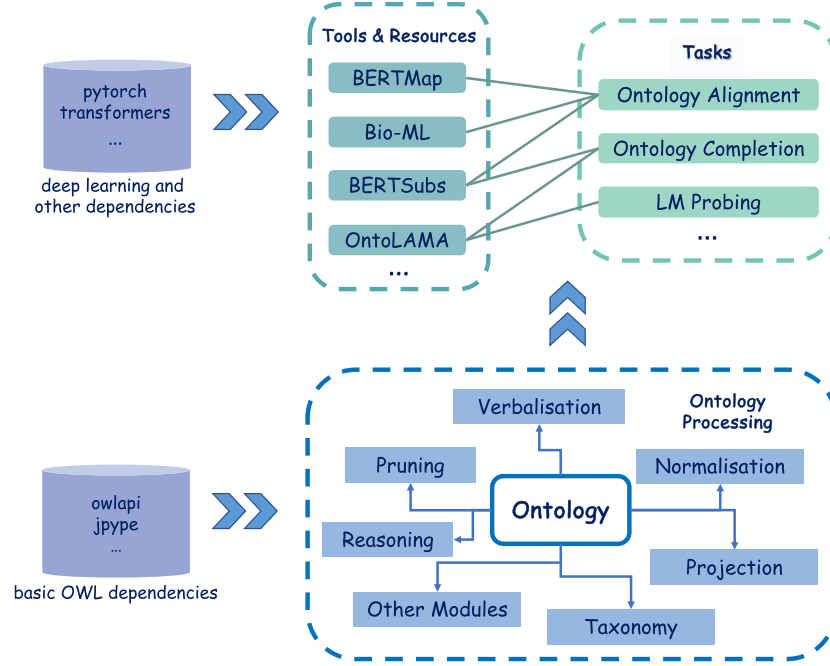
pytorch
transformers
...

deep learning and other dependencies

Tools & Resources

BERTMap

Bio-ML

BERTSubs

OntoLAMA

...

Tasks

Ontology Alignment

Ontology Completion

LM Probing

...

owlapi
jpype
...

basic OWL dependencies

Verbalisation

Ontology Processing

Pruning

Normalisation

Ontology

Reasoning

Projection

Other Modules

Taxonomy